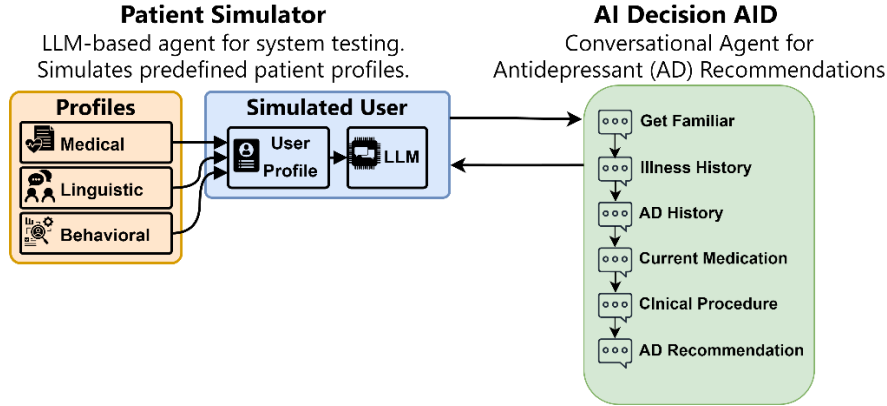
Patient Simulator
LLM-based agent for system testing. Simulates predefined patient profiles.

AI Decision AID
Conversational Agent for Antidepressant (AD) Recommendations

Profiles
Medical
Linguistic
Behavioral

Simulated User
User Profile
LLM

Get Familiar
Illness History
AD History
Current Medication
Clnical Procedure
AD Recommendation